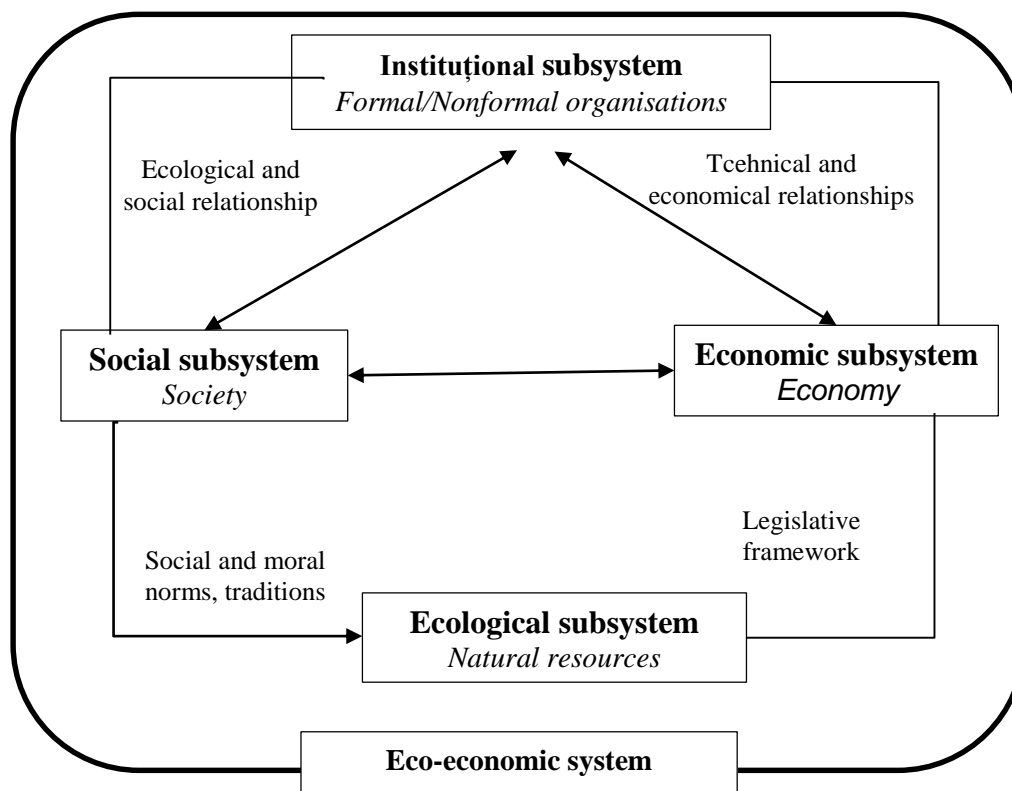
**Instituțional subsystem**
*Formal/Nonformal organisations*

Ecological and social relationship

Tcehnical and economical relationships

**Social subsystem**
*Society*

**Economic subsystem**
*Economy*

Legislative framework

Social and moral norms, traditions

**Ecological subsystem**
*Natural resources*

**Eco-economic system**